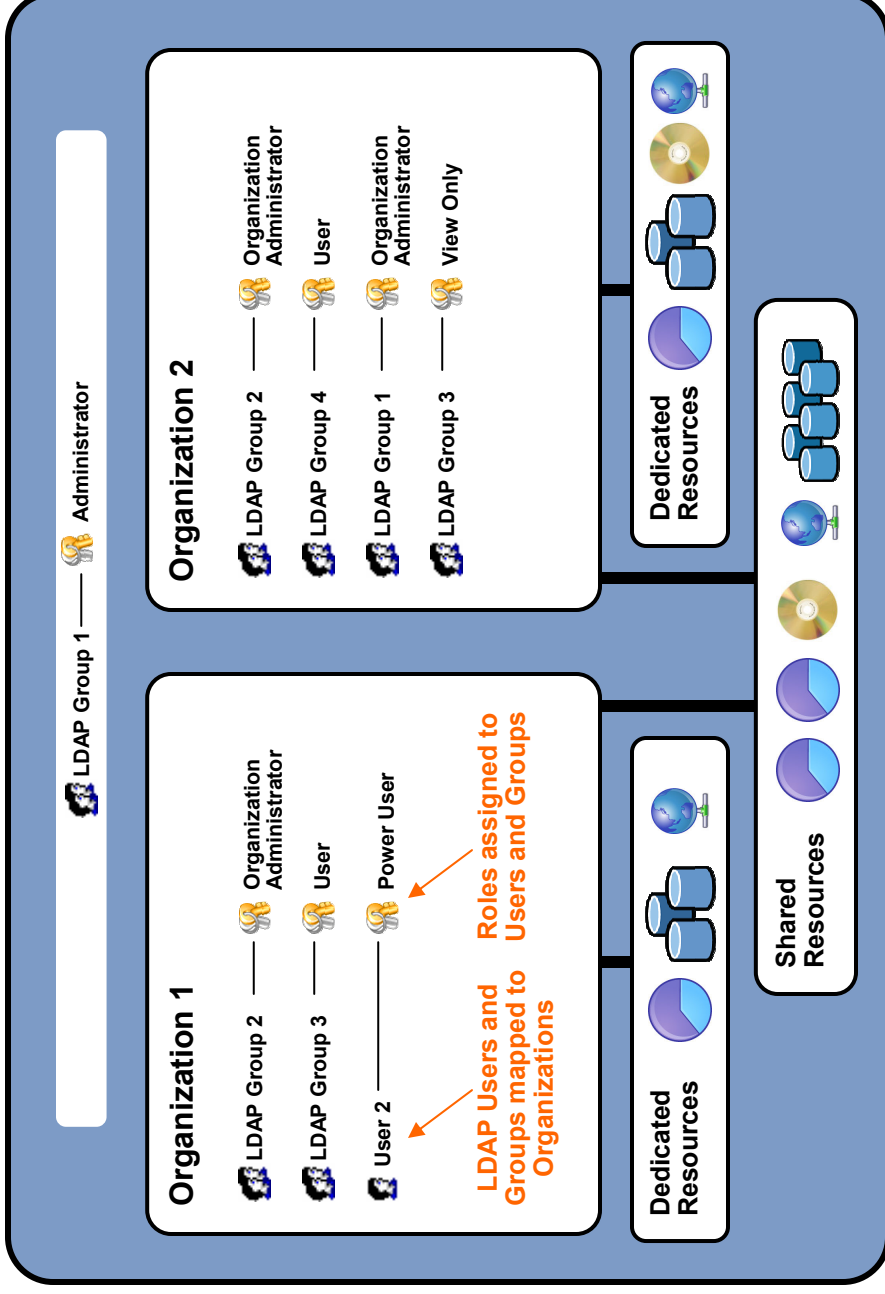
LDAP Group 1 — Administrator

Organization 1

LDAP Group 2 — Organization Administrator
LDAP Group 3 — User
User 2 — Power User

LDAP Users and Groups mapped to Organizations

Roles assigned to Users and Groups

Dedicated Resources

Organization 2

LDAP Group 2 — Organization Administrator
LDAP Group 4 — User
LDAP Group 1 — Organization Administrator
LDAP Group 3 — View Only

Dedicated Resources

Shared Resources